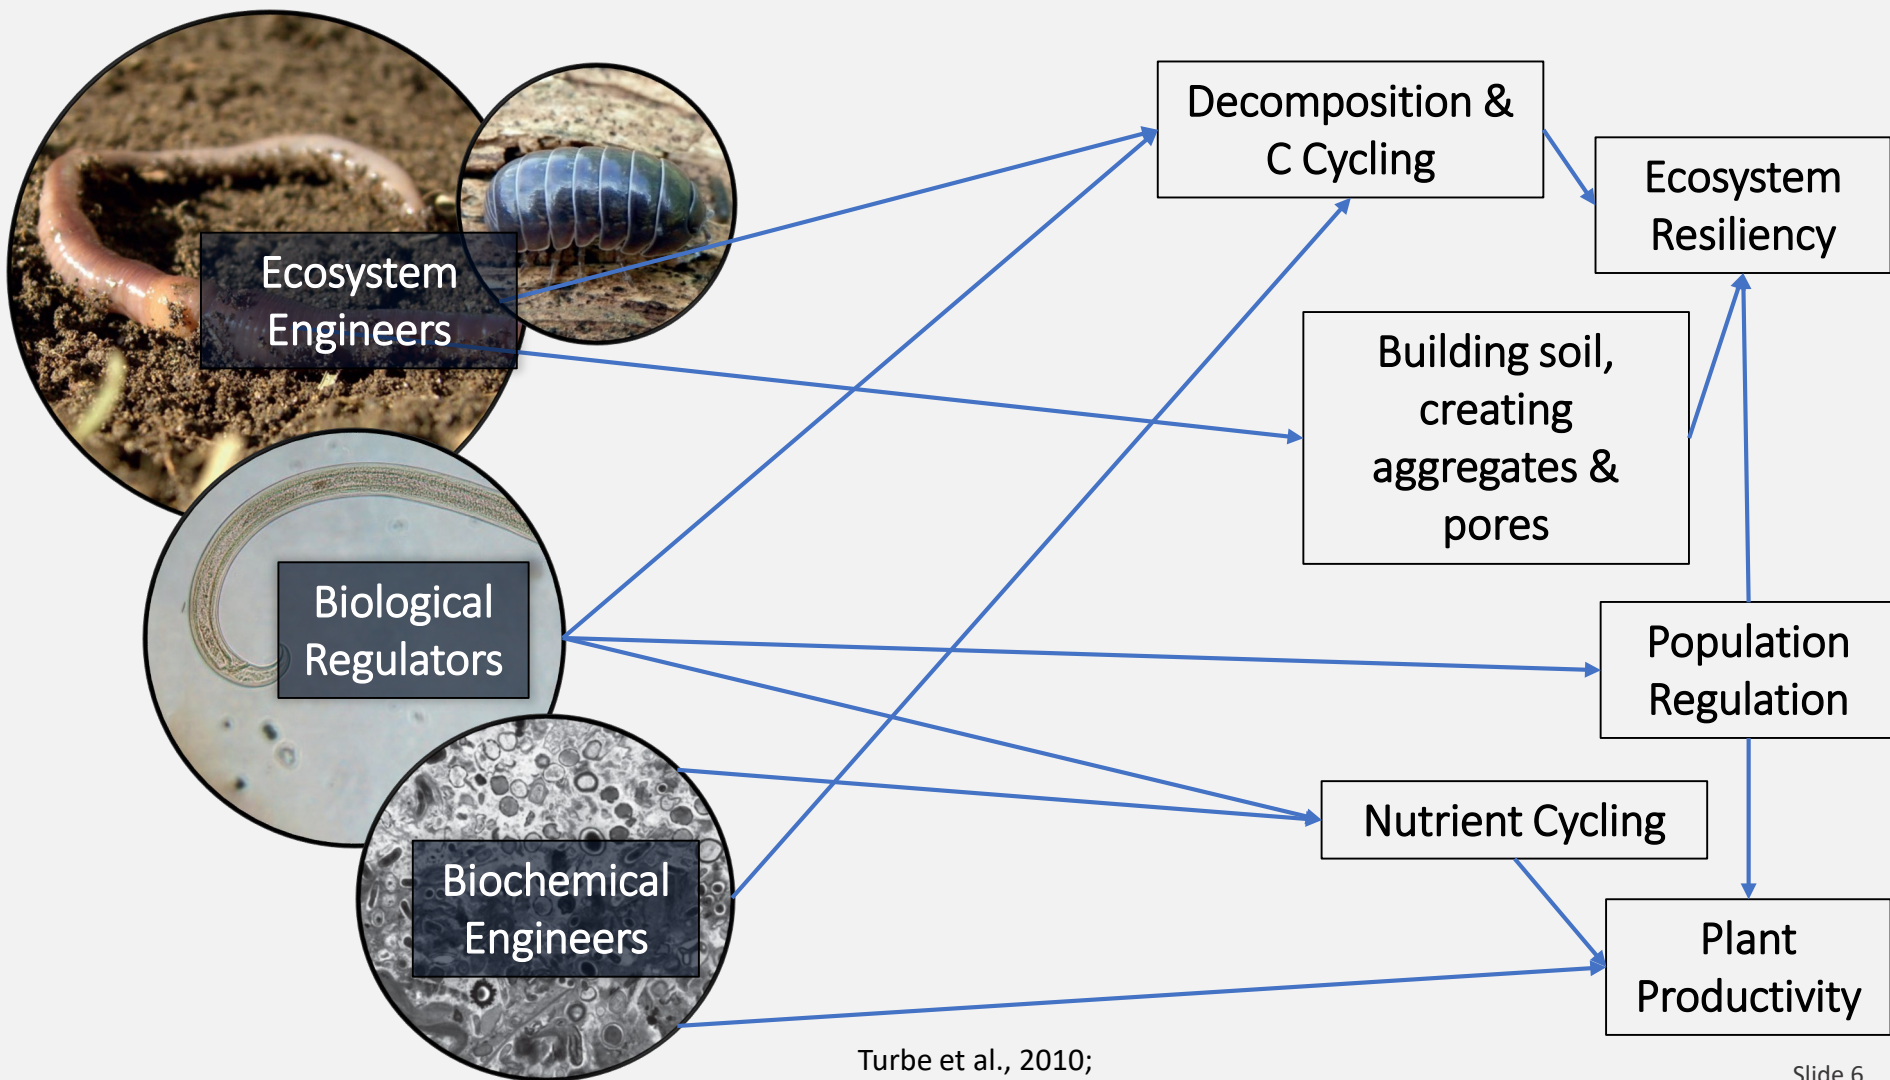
Ecosystem Engineers

Biological Regulators

Biochemical Engineers

Decomposition & C Cycling

Ecosystem Resiliency

Building soil, creating aggregates & pores

Population Regulation

Nutrient Cycling

Plant Productivity

Turbe et al., 2010;

Slide 6